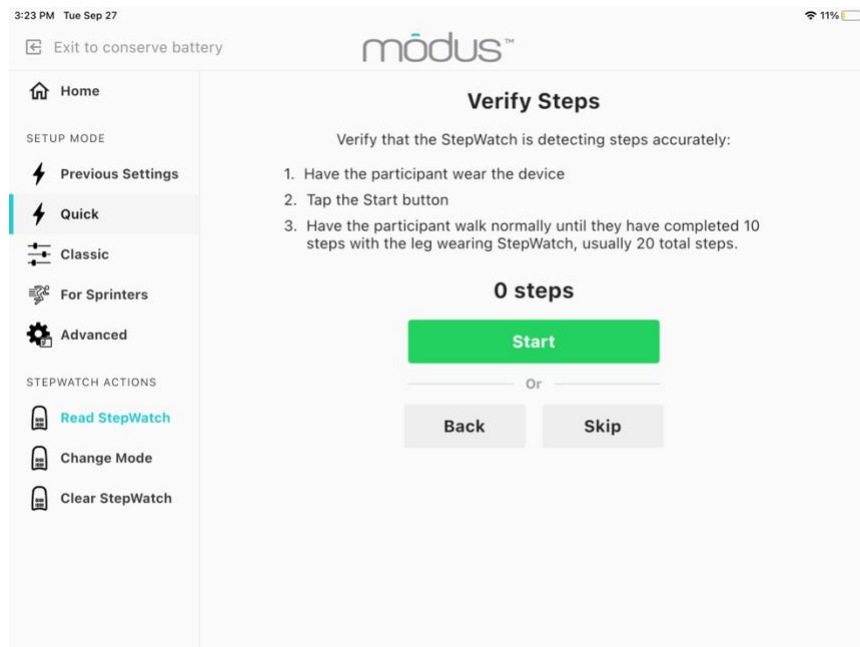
3:23 PM Tue Sep 27

11%

Exit to conserve battery

mōdus™

Home

SETUP MODE

Previous Settings

Quick

Classic

For Sprinters

Advanced

STEPWATCH ACTIONS

Read StepWatch

Change Mode

Clear StepWatch

Verify Steps

Verify that the StepWatch is detecting steps accurately:

1. Have the participant wear the device
2. Tap the Start button
3. Have the participant walk normally until they have completed 10 steps with the leg wearing StepWatch, usually 20 total steps.

0 steps

Start

Or

Back

Skip